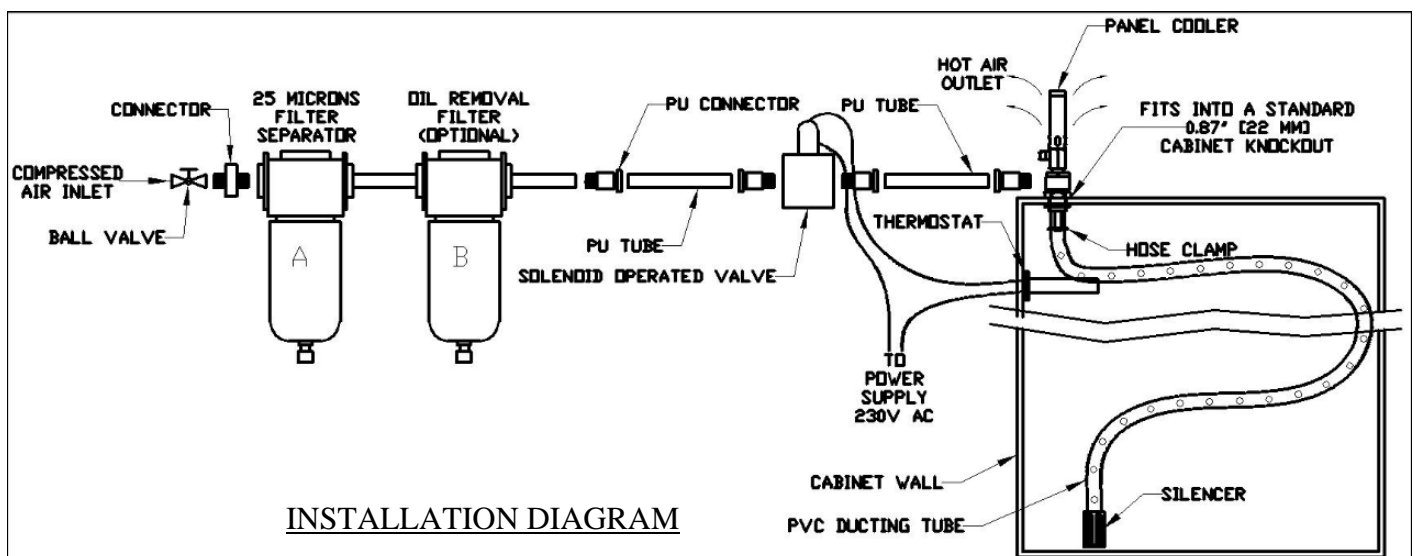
PANEL COOLER

HOT AIR OUTLET

CONNECTOR

25 MICRONS FILTER SEPARATOR

OIL REMOVAL FILTER (OPTIONAL)

PU CONNECTOR

PU TUBE

FITS INTO A STANDARD 0.87' [22 MM] CABINET KNOCKOUT

COMPRESSED AIR INLET

BALL VALVE

A

B

PU TUBE

SOLENOID OPERATED VALVE

THERMOSTAT

HOSE CLAMP

TO POWER SUPPLY 230V AC

CABINET WALL

SILENCER

INSTALLATION DIAGRAM

PVC DUCTING TUBE